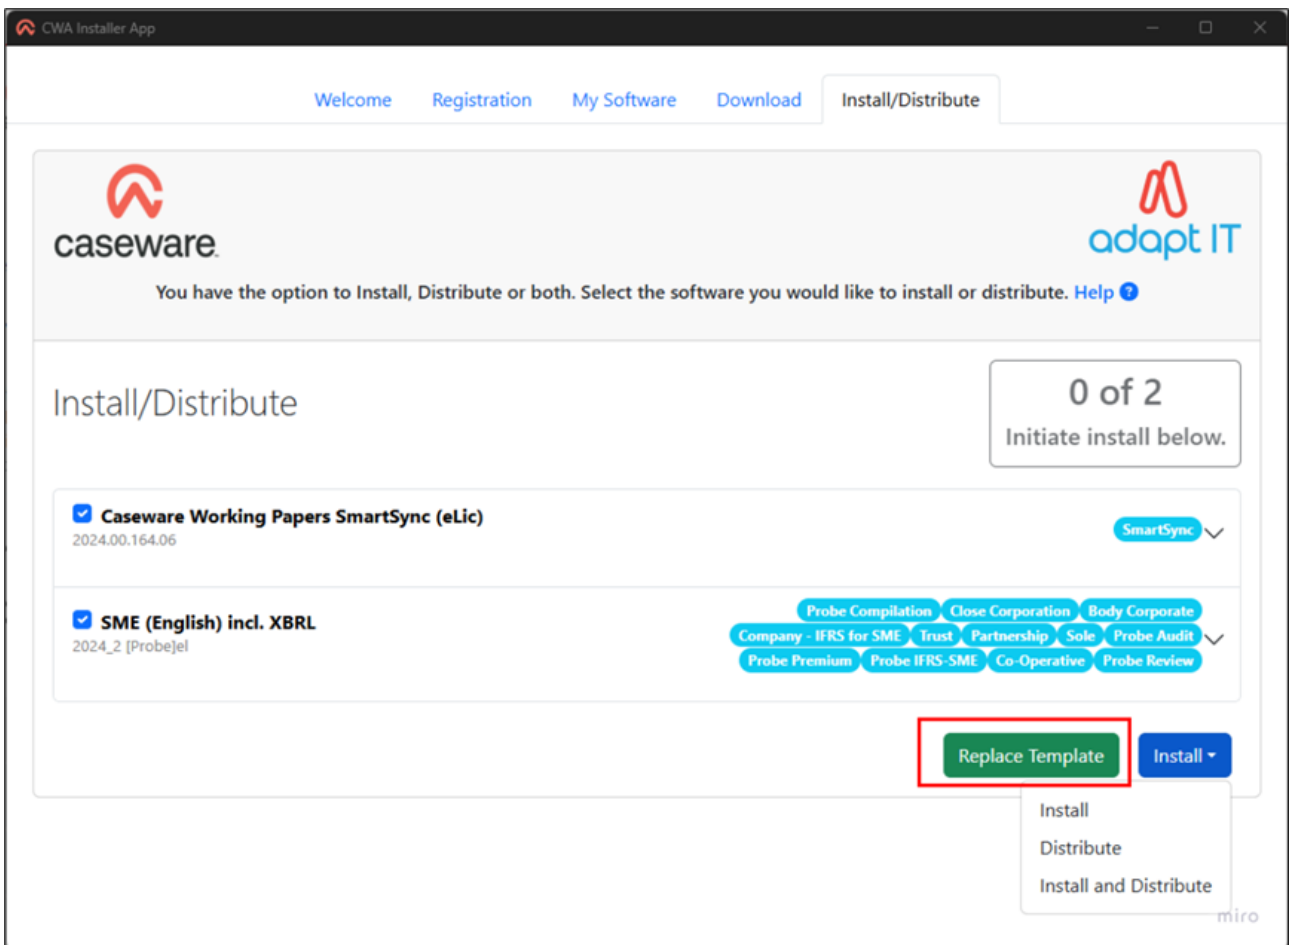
CWA Installer App

Welcome Registration My Software Download Install/Distribute

caseware

adapt IT

You have the option to Install, Distribute or both. Select the software you would like to install or distribute. Help ?

Install/Distribute

0 of 2
Initiate install below.

Caseware Working Papers SmartSync (eLic)
2024.00.164.06

SmartSync

SME (English) incl. XBRL
2024_2 [Probe]el

Probe Compilation Close Corporation Body Corporate Company - IFRS for SME Trust Partnership Sole Probe Audit Probe Premium Probe IFRS-SME Co-Operative Probe Review

Replace Template

Install

Install
Distribute
Install and Distribute

miro